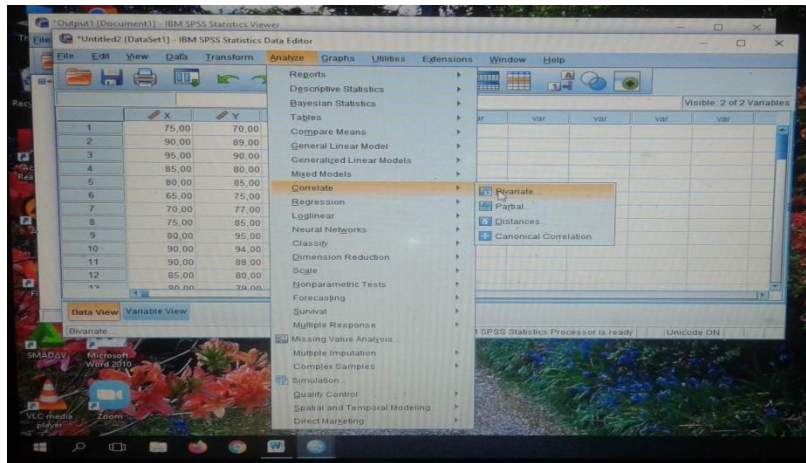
*Output1 [Document1] - IBM SPSS Statistics Viewer

*Untitled2 [DataSet1] - IBM SPSS Statistics Data Editor

File Edit View Data Transform Analyze Graphs Utilities Extensions Window Help

Visible: 2 of 2 Variables

| | X | Y |
|---|---|---|
| 1 | 75,00 | 70,00 |
| 2 | 90,00 | 89,00 |
| 3 | 95,00 | 90,00 |
| 4 | 85,00 | 80,00 |
| 5 | 80,00 | 85,00 |
| 6 | 65,00 | 75,00 |
| 7 | 70,00 | 77,00 |
| 8 | 75,00 | 85,00 |
| 9 | 80,00 | 95,00 |
| 10 | 90,00 | 94,00 |
| 11 | 90,00 | 88,00 |
| 12 | 85,00 | 80,00 |
| 13 | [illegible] | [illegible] |

var var var var var

Reports
Descriptive Statistics
Bayesian Statistics
Tables
Compare Means
General Linear Model
Generalized Linear Models
Mixed Models
Correlate
Regression
Loglinear
Neural Networks
Classify
Dimension Reduction
Scale
Nonparametric Tests
Forecasting
Survival
Multiple Response
Missing Value Analysis...
Multiple Imputation
Complex Samples
Simulation...
Quality Control
Spatial and Temporal Modeling...
Direct Marketing

Bivariate...
Partial...
Distances...
Canonical Correlation

Data View Variable View

Bivariate...

IBM SPSS Statistics Processor is ready Unicode ON

SMADAV
Microsoft Word 2010
VLC media player
Zoom